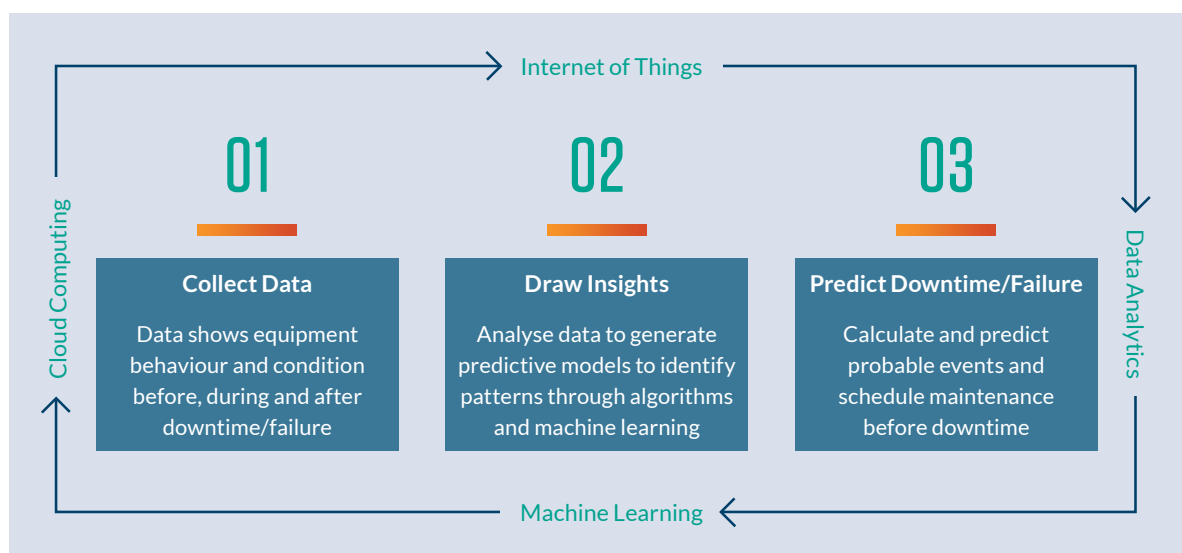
Internet of Things

Cloud Computing

Data Analytics

01

Collect Data

Data shows equipment behaviour and condition before, during and after downtime/failure

02

Draw Insights

Analyse data to generate predictive models to identify patterns through algorithms and machine learning

03

Predict Downtime/Failure

Calculate and predict probable events and schedule maintenance before downtime

Machine Learning